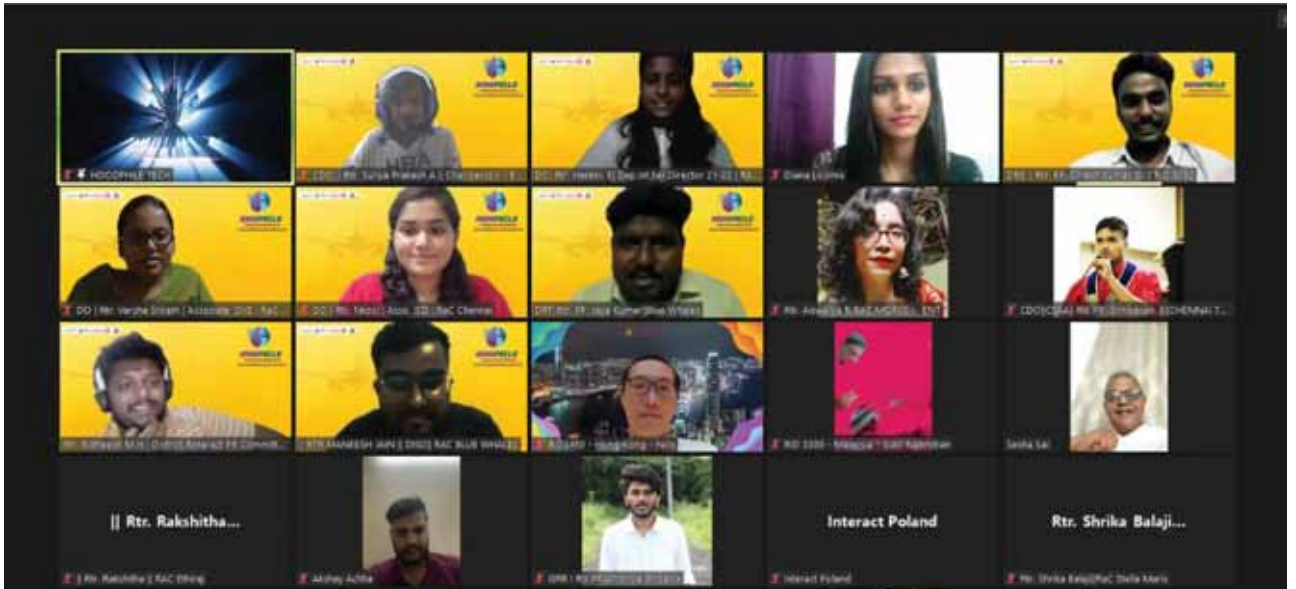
HOODPHILE TECH

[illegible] | Rtr. Surya Prakash A | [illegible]

DD | Rtr. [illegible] Dep int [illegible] Director 21-22 | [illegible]

Diana Loshna

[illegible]

DD | Rtr. Varsha Sriram | Associate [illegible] | RAC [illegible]

DD | Rtr. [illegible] | Asso. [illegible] | RAC Chennai

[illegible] Jaya Kumar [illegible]

Rtr. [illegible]

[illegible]

Rtr. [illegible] | District Rotaract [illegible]

RTR MAHESH JAIN | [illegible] | RAC BLUE WHALES

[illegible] - Hongkong - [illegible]

RID 3300 - Malaysia - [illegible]

Sesha Sai

|| Rtr. Rakshitha...

|| Rtr. Rakshitha | RAC Ethiraj

Akshay Achha

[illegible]

Interact Poland

Interact Poland

Rtr. Shrika Balaji...

Rtr. Shrika Balaji | RaC Stella Maris